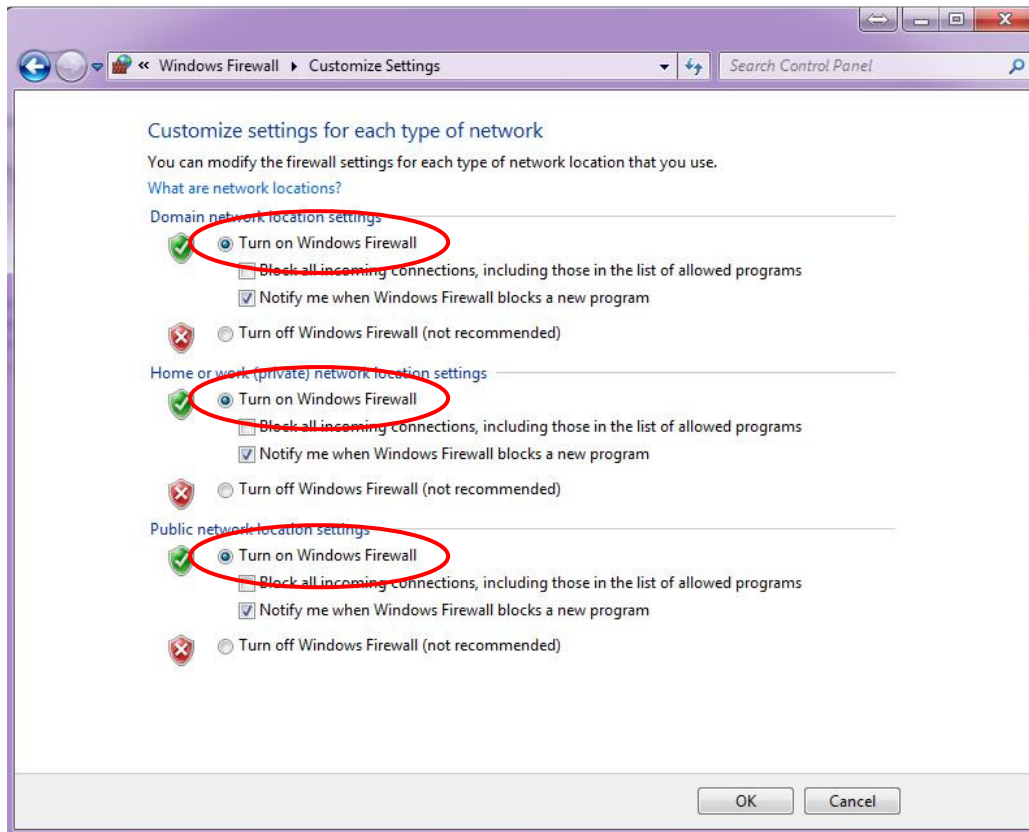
« Windows Firewall ▸ Customize Settings

Search Control Panel

Customize settings for each type of network

You can modify the firewall settings for each type of network location that you use.

What are network locations?

Domain network location settings

Turn on Windows Firewall

Block all incoming connections, including those in the list of allowed programs

Notify me when Windows Firewall blocks a new program

Turn off Windows Firewall (not recommended)

Home or work (private) network location settings

Turn on Windows Firewall

Block all incoming connections, including those in the list of allowed programs

Notify me when Windows Firewall blocks a new program

Turn off Windows Firewall (not recommended)

Public network location settings

Turn on Windows Firewall

Block all incoming connections, including those in the list of allowed programs

Notify me when Windows Firewall blocks a new program

Turn off Windows Firewall (not recommended)

OK

Cancel